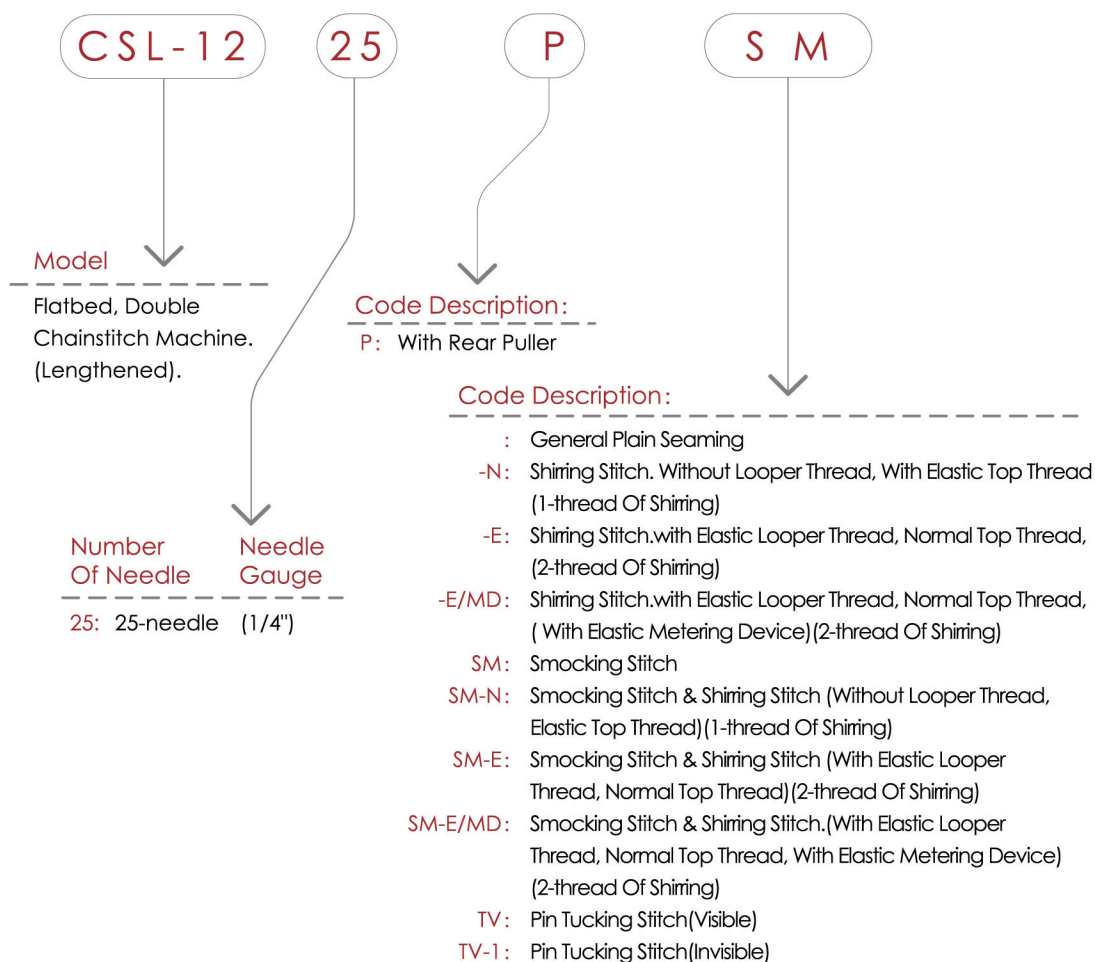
CSL-12 25 P S M

Model

Flatbed, Double Chainstitch Machine. (Lengthened).

Number Of Needle | Needle Gauge

25: 25-needle (1/4")

Code Description:

P: With Rear Puller

Code Description:

: General Plain Seaming

-N: Shirring Stitch. Without Looper Thread, With Elastic Top Thread (1-thread Of Shirring)

-E: Shirring Stitch.with Elastic Looper Thread, Normal Top Thread, (2-thread Of Shirring)

-E/MD: Shirring Stitch.with Elastic Looper Thread, Normal Top Thread, ( With Elastic Metering Device)(2-thread Of Shirring)

SM: Smocking Stitch

SM-N: Smocking Stitch & Shirring Stitch (Without Looper Thread, Elastic Top Thread)(1-thread Of Shirring)

SM-E: Smocking Stitch & Shirring Stitch (With Elastic Looper Thread, Normal Top Thread)(2-thread Of Shirring)

SM-E/MD: Smocking Stitch & Shirring Stitch.(With Elastic Looper Thread, Normal Top Thread, With Elastic Metering Device) (2-thread Of Shirring)

TV: Pin Tucking Stitch(Visible)

TV-1: Pin Tucking Stitch(Invisible)